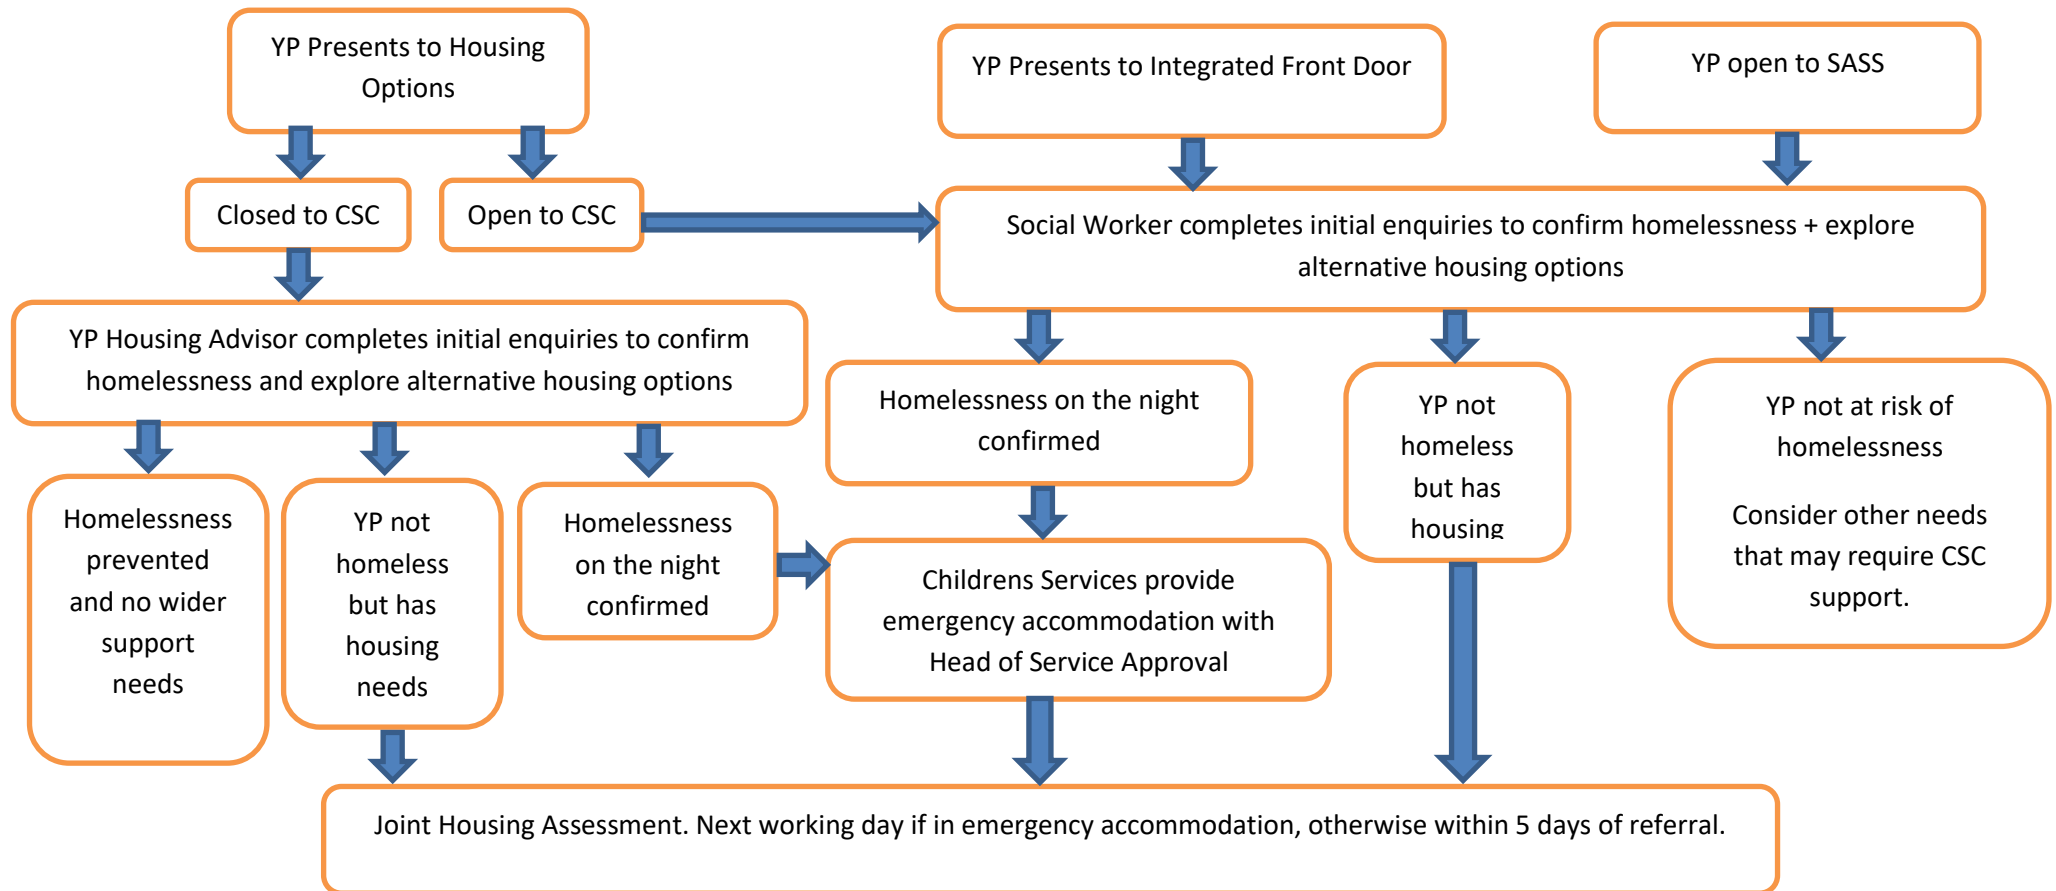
YP Presents to Housing Options

YP Presents to Integrated Front Door

YP open to SASS

Closed to CSC

Open to CSC

Social Worker completes initial enquiries to confirm homelessness + explore alternative housing options

YP Housing Advisor completes initial enquiries to confirm homelessness and explore alternative housing options

Homelessness on the night confirmed

YP not homeless but has housing

YP not at risk of homelessness

Consider other needs that may require CSC support.

Homelessness prevented and no wider support needs

YP not homeless but has housing needs

Homelessness on the night confirmed

Childrens Services provide emergency accommodation with Head of Service Approval

Joint Housing Assessment. Next working day if in emergency accommodation, otherwise within 5 days of referral.